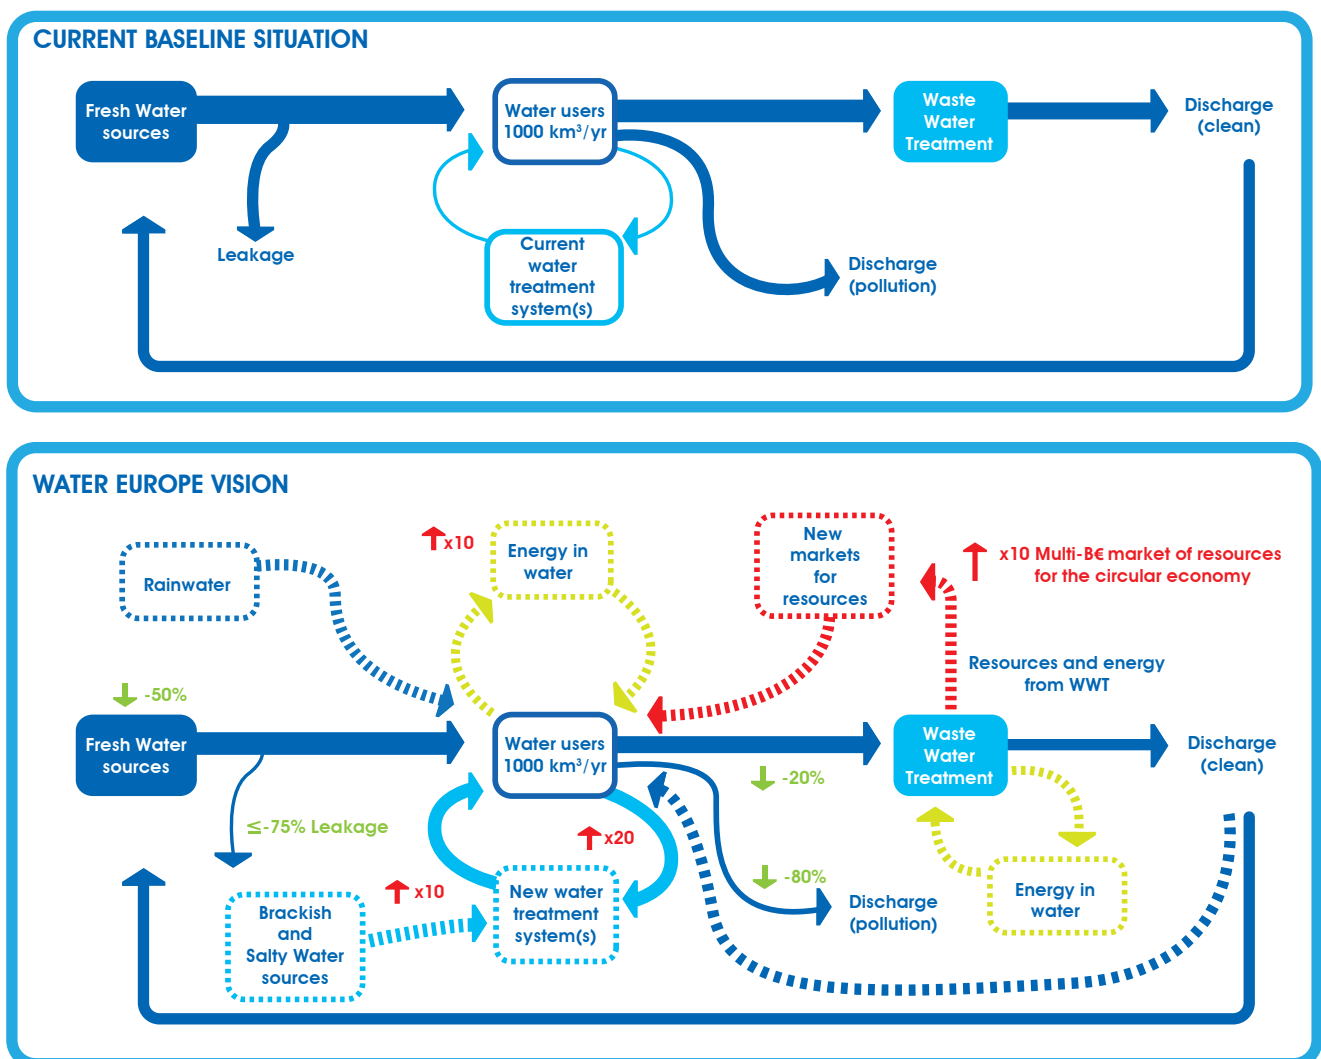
CURRENT BASELINE SITUATION

Fresh Water sources

Water users 1000 km$^3$/yr

Waste Water Treatment

Discharge (clean)

Leakage

Current water treatment system(s)

Discharge (pollution)

WATER EUROPE VISION

x10

Energy in water

New markets for resources

x10 Multi-B€ market of resources for the circular economy

Rainwater

Resources and energy from WWT

-50%

Fresh Water sources

Water users 1000 km$^3$/yr

Waste Water Treatment

Discharge (clean)

-20%

≤-75% Leakage

x20

-80%

x10

Brackish and Salty Water sources

New water treatment system(s)

Discharge (pollution)

Energy in water